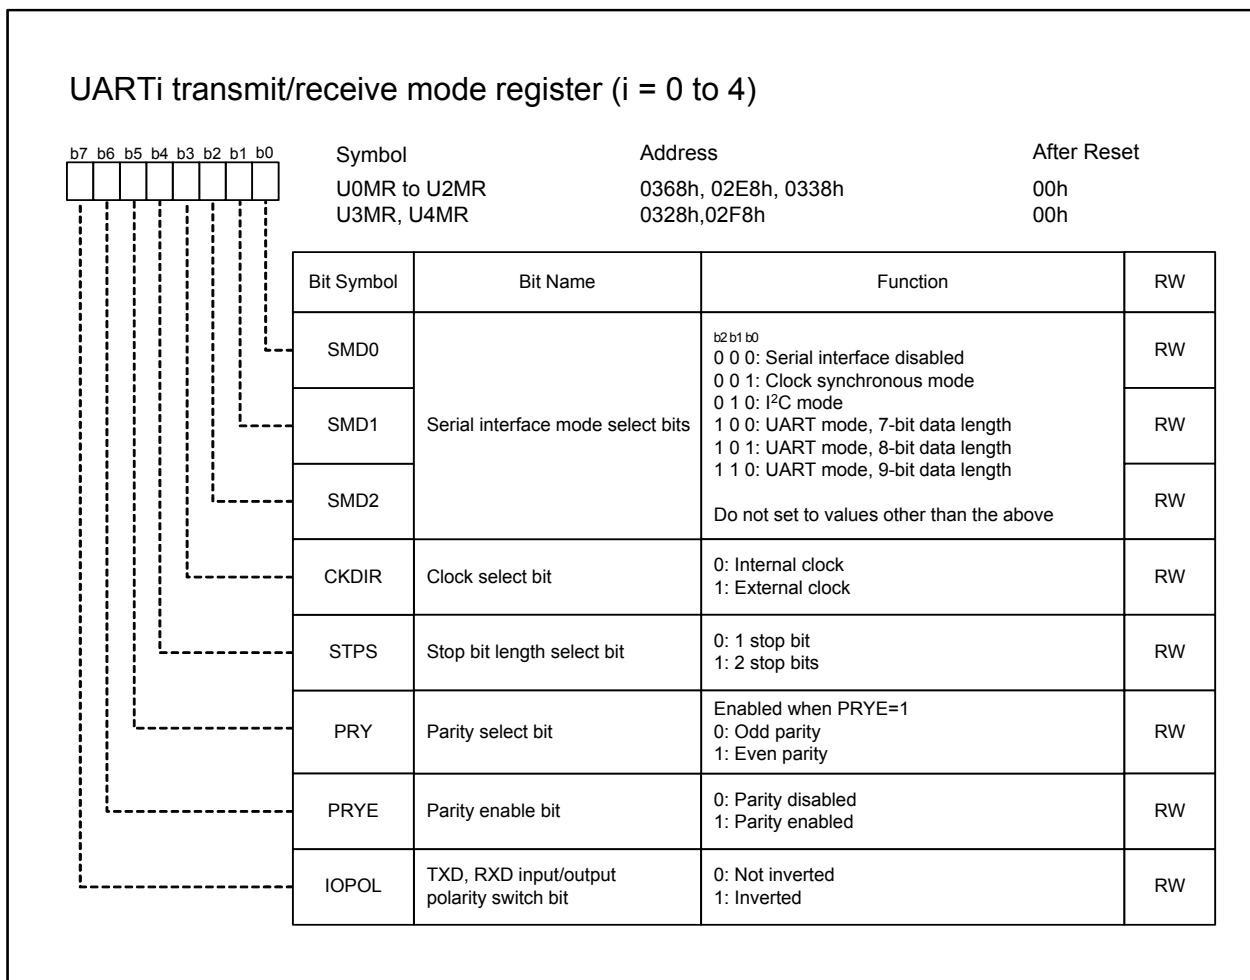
UARTi transmit/receive mode register (i = 0 to 4)

b7 b6 b5 b4 b3 b2 b1 b0

| Symbol | Address | After Reset |
|---|---|---|
| U0MR to U2MR | 0368h, 02E8h, 0338h | 00h |
| U3MR, U4MR | 0328h,02F8h | 00h |

| Bit Symbol | Bit Name | Function | RW |
|---|---|---|---|
| SMD0 | Serial interface mode select bits | b2 b1 b0<br>0 0 0: Serial interface disabled<br>0 0 1: Clock synchronous mode<br>0 1 0: I$^2$C mode<br>1 0 0: UART mode, 7-bit data length<br>1 0 1: UART mode, 8-bit data length<br>1 1 0: UART mode, 9-bit data length<br><br>Do not set to values other than the above | RW |
| SMD1 | | | RW |
| SMD2 | | | RW |
| CKDIR | Clock select bit | 0: Internal clock<br>1: External clock | RW |
| STPS | Stop bit length select bit | 0: 1 stop bit<br>1: 2 stop bits | RW |
| PRY | Parity select bit | Enabled when PRYE=1<br>0: Odd parity<br>1: Even parity | RW |
| PRYE | Parity enable bit | 0: Parity disabled<br>1: Parity enabled | RW |
| IOPOL | TXD, RXD input/output polarity switch bit | 0: Not inverted<br>1: Inverted | RW |